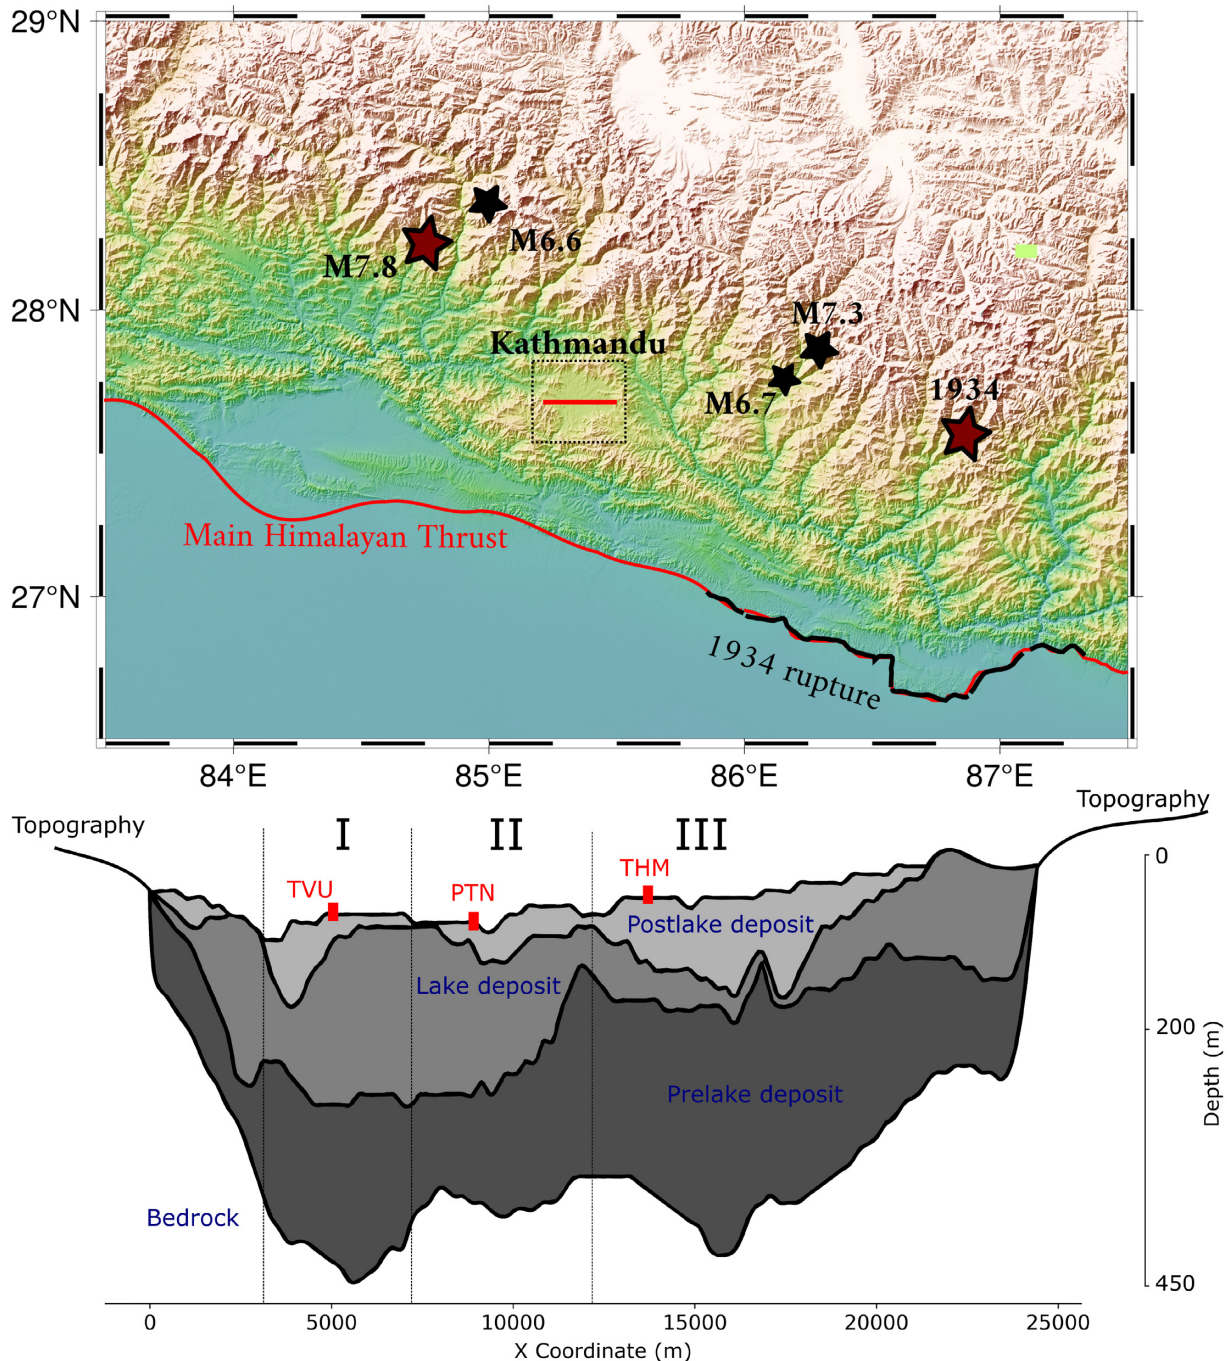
29°N

28°N

27°N

M6.6

M7.8

Kathmandu

M7.3

M6.7

1934

Main Himalayan Thrust

1934 rupture

84°E 85°E 86°E 87°E

Topography

Topography

I II III

TVU PTN THM

Postlake deposit

Lake deposit

Prelake deposit

Bedrock

0

200

450

Depth (m)

0 5000 10000 15000 20000 25000

X Coordinate (m)